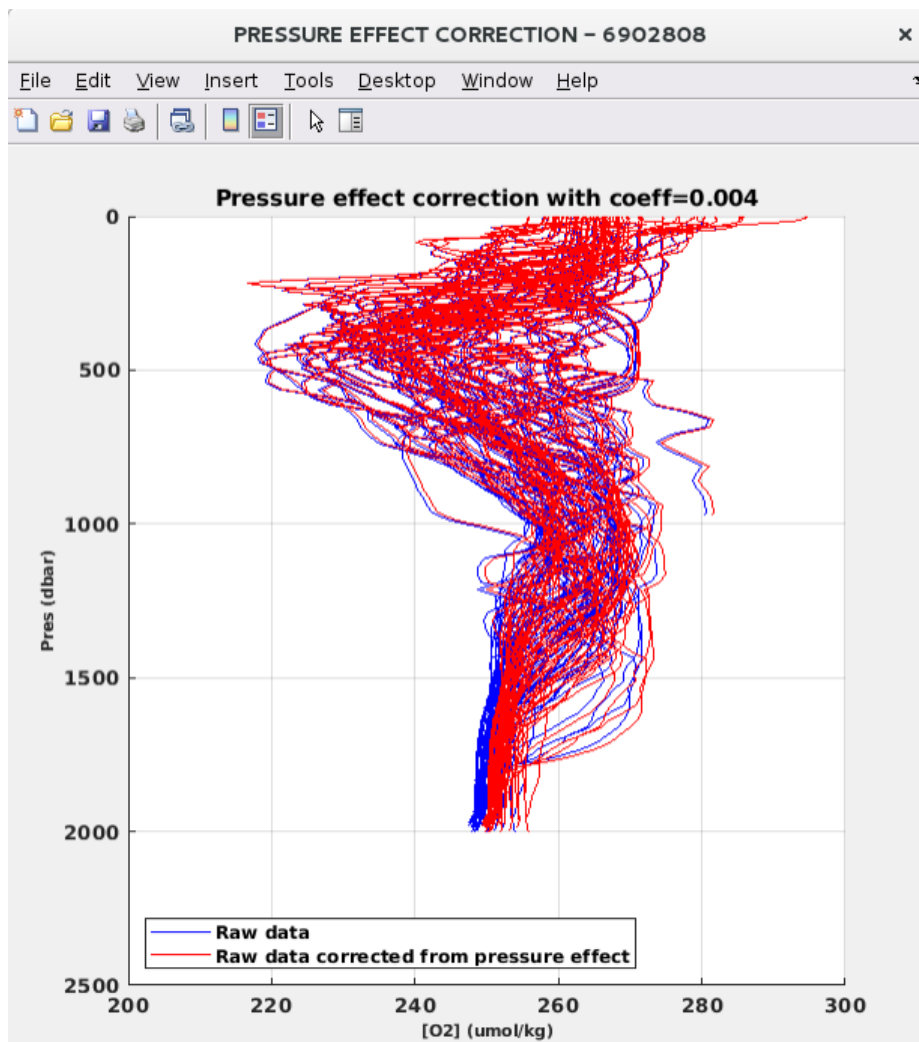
PRESSURE EFFECT CORRECTION – 6902808

File Edit View Insert Tools Desktop Window Help

Pressure effect correction with coeff=0.004

0
500
1000
1500
2000
2500

Pres (dbar)

200 220 240 260 280 300

[O2] (umol/kg)

Raw data
Raw data corrected from pressure effect